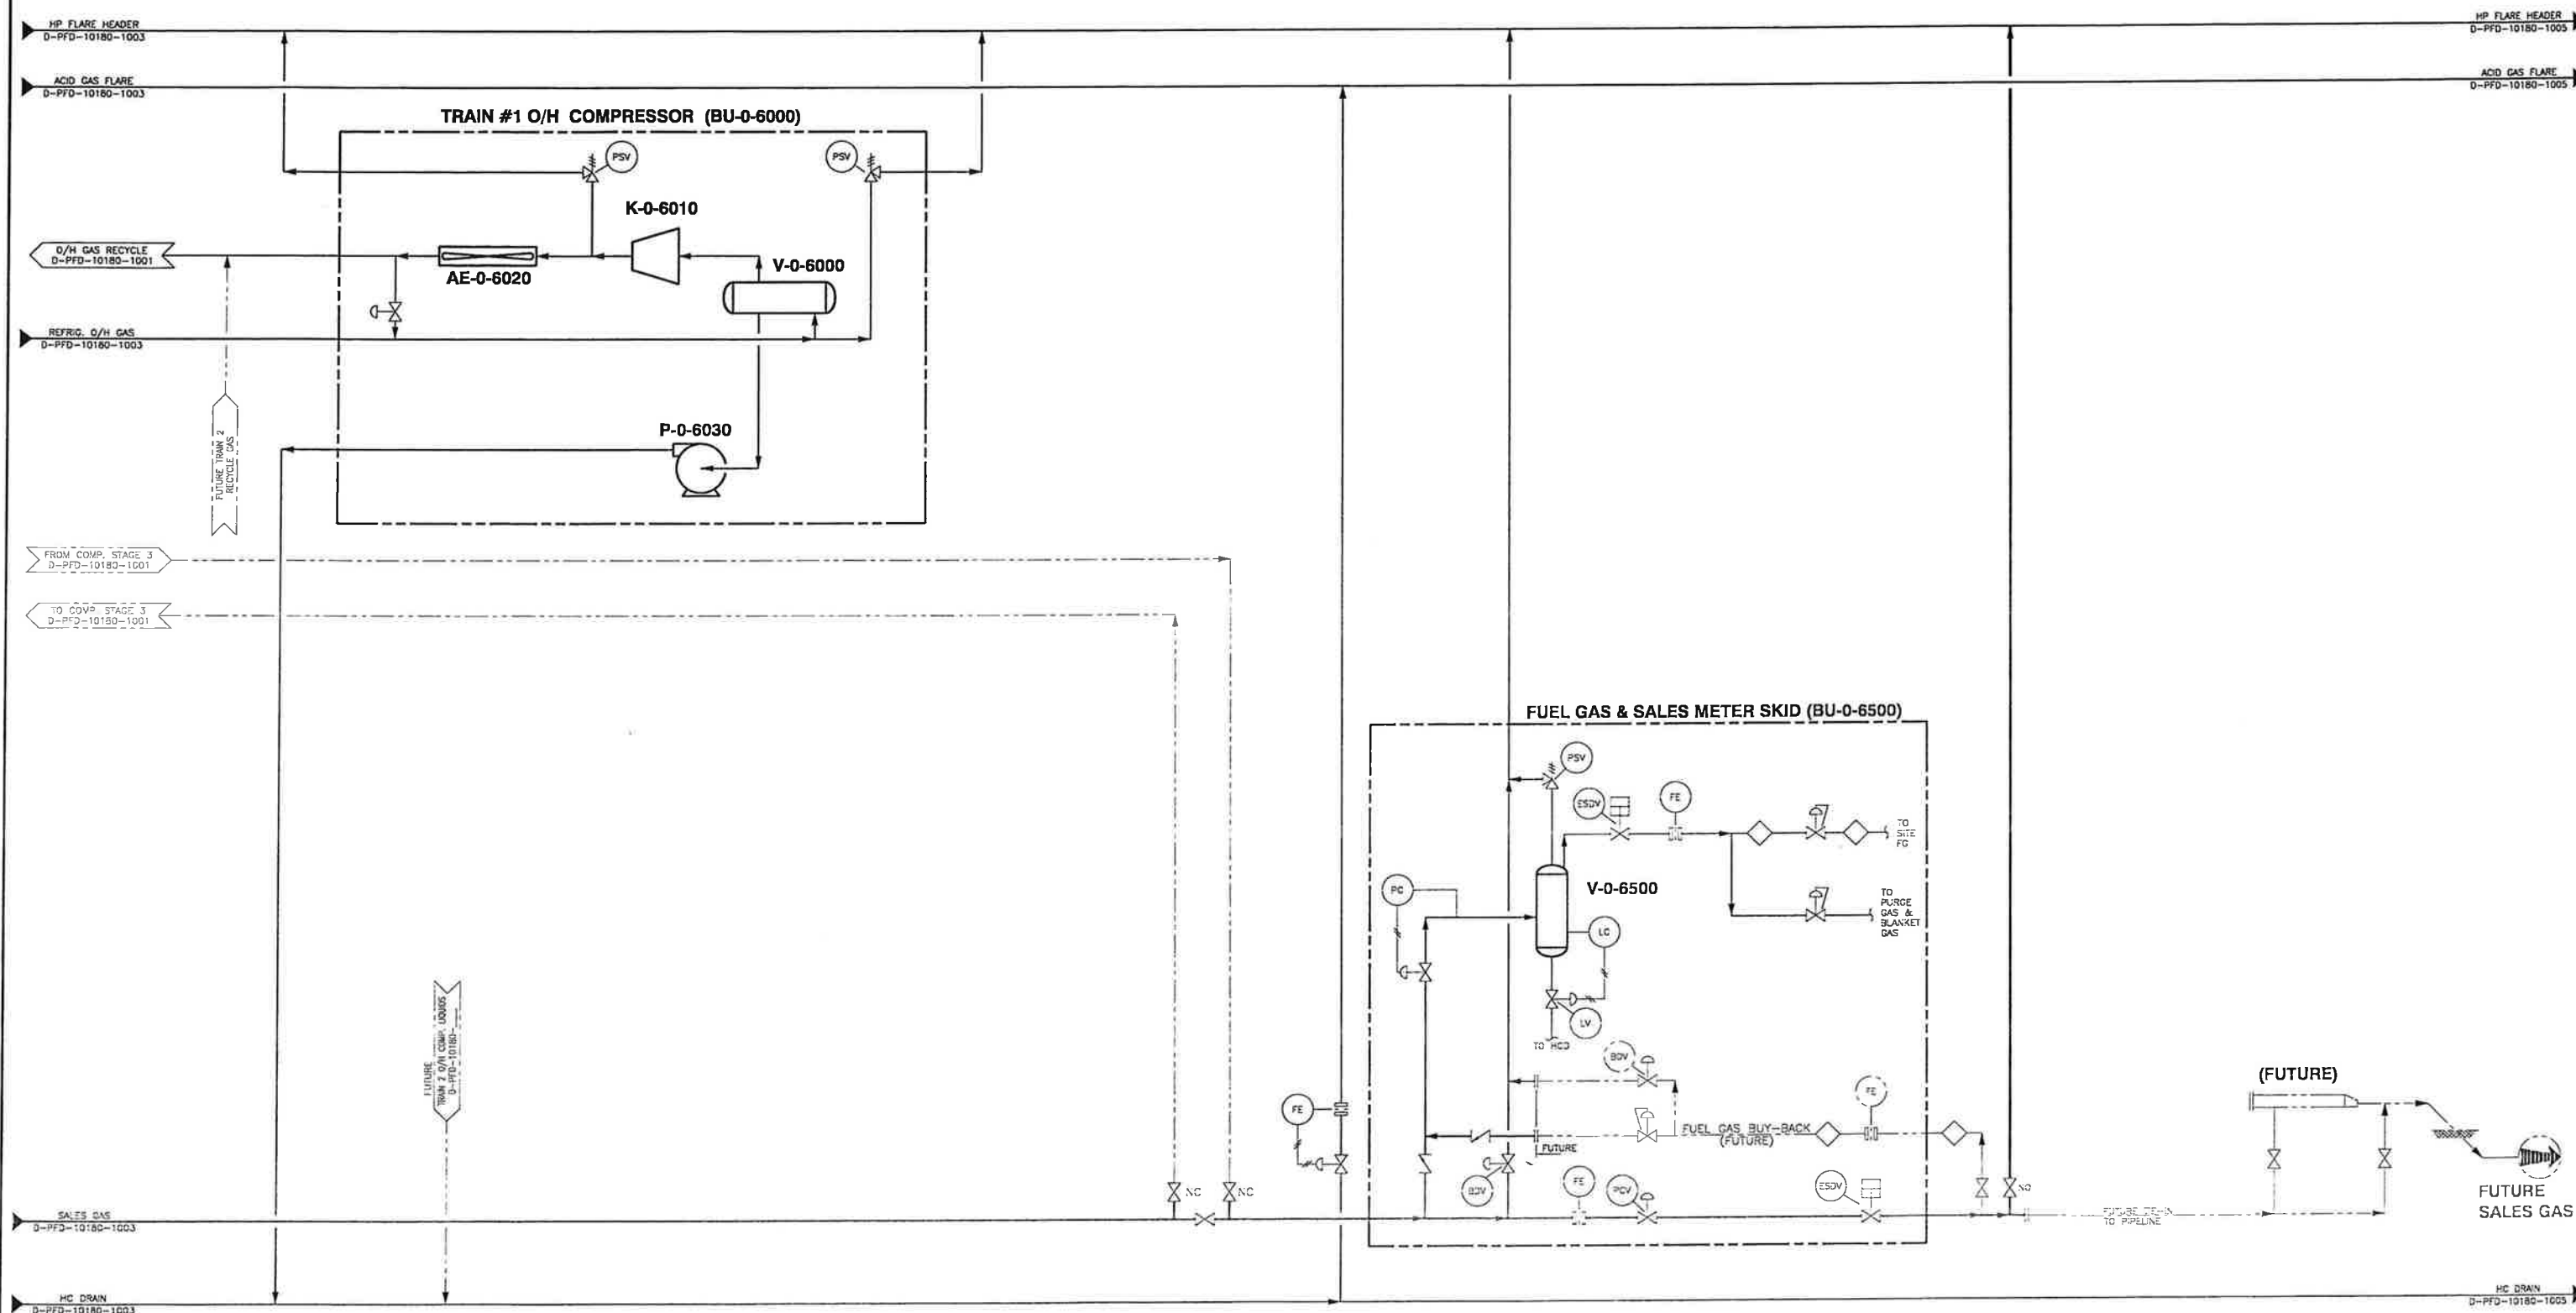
HP FLARE HEADER
D-PFD-10180-1003

ACID GAS FLARE
D-PFD-10180-1003

HP FLARE HEADER
D-PFD-10180-1005

ACID GAS FLARE
D-PFD-10180-1005

TRAIN #1 O/H COMPRESSOR (BU-0-6000)

PSV

PSV

K-0-6010

O/H GAS RECYCLE
D-PFD-10180-1001

AE-0-6020

V-0-6000

REFRIG. O/H GAS
D-PFD-10180-1003

FUTURE TRAIN 2
RECYCLE GAS

P-0-6030

FROM COMP. STAGE 3
D-PFD-10180-1001

TO COMP. STAGE 3
D-PFD-10180-1001

FUEL GAS & SALES METER SKID (BU-0-6500)

PSV

ESDV

FE

TO SITE FG

V-0-6500

PC

LC

TO PURGE GAS & BLANKET GAS

LV

TO HCD

BDV

FE

FUEL GAS BUY-BACK
(FUTURE)

FUTURE

BDV

FE

PCV

ESDV

FUTURE
TRAIN 2 O/H COMP. LIQUIDS
D-PFD-10180-

FE

NC

NC

NO

SALES GAS
D-PFD-10180-1003

FUTURE TIE-IN
TO PIPELINE

(FUTURE)

FUTURE
SALES GAS

HC DRAIN
D-PFD-10180-1003

HC DRAIN
D-PFD-10180-1005